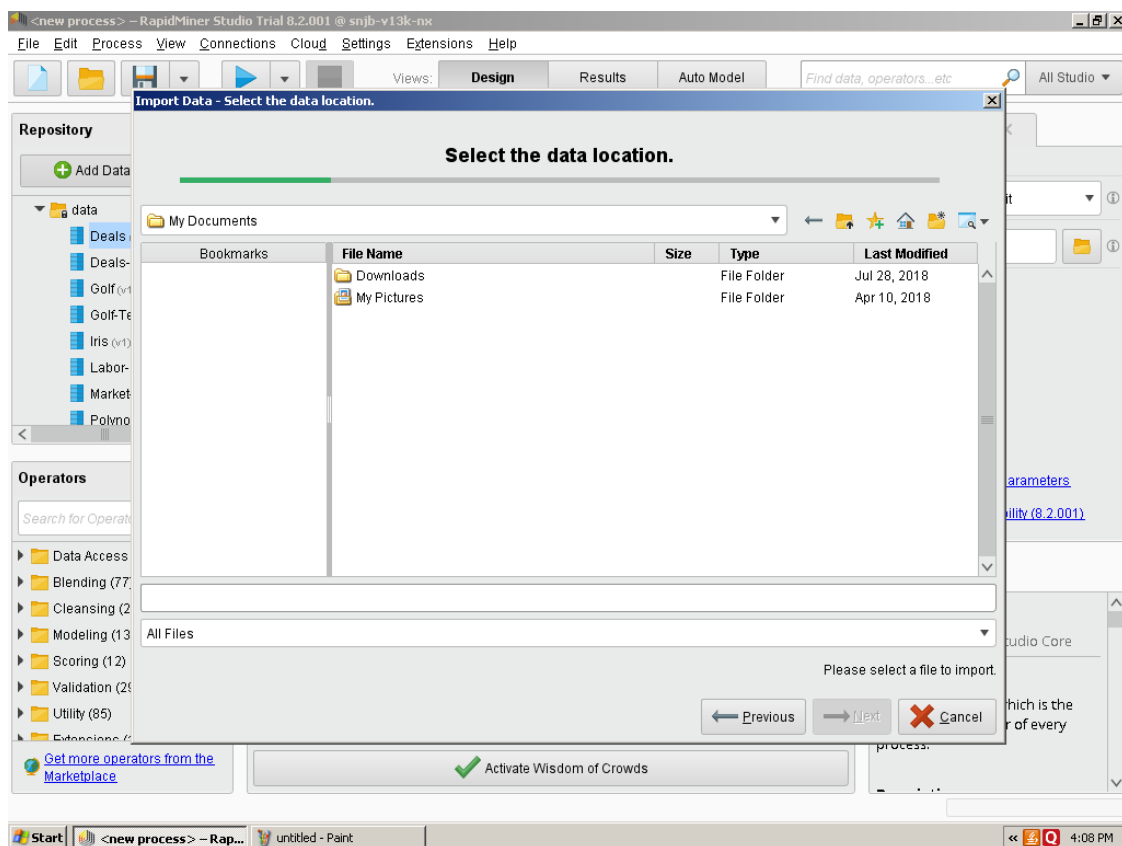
<new process> – RapidMiner Studio Trial 8.2.001 @ snjb-v13k-nx

File Edit Process View Connections Cloud Settings Extensions Help

Views: Design Results Auto Model

Find data, operators...etc

All Studio

Import Data - Select the data location.

Select the data location.

My Documents

| Bookmarks | File Name | Size | Type | Last Modified |
|---|---|---|---|---|
| | Downloads | | File Folder | Jul 28, 2018 |
| | My Pictures | | File Folder | Apr 10, 2018 |

All Files

Please select a file to import.

Previous Next Cancel

Repository

Add Data

data

Deals

Deals-

Golf (v1

Golf-Te

Iris (v1)

Labor-

Market

Polyno

Operators

Search for Operat

Data Access

Blending (77

Cleansing (2

Modeling (13

Scoring (12)

Validation (2

Utility (85)

Extensions (

Get more operators from the Marketplace

Activate Wisdom of Crowds

arameters

ility (8.2.001)

tudio Core

hich is the

r of every

process.

Start <new process> – Rap... untitled - Paint 4:08 PM